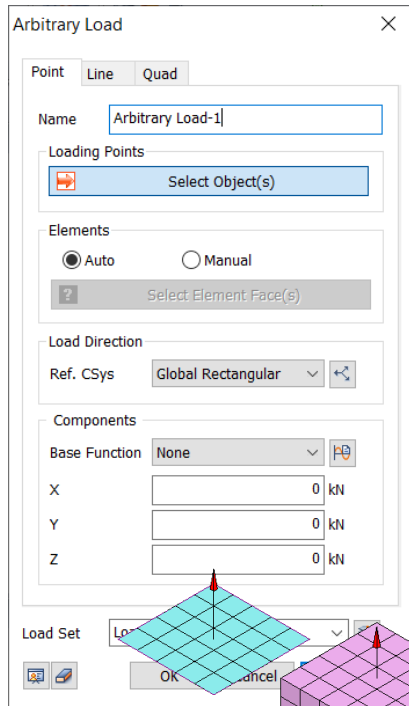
Arbitrary Load

Point
Line
Quad

Name
Arbitrary Load-1

Loading Points
Select Object(s)

Elements
Auto
Manual
Select Element Face(s)

Load Direction
Ref. CSys
Global Rectangular

Components
Base Function
None
X
0
kN
Y
0
kN
Z
0
kN

Load Set
Lo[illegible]

OK
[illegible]ancel